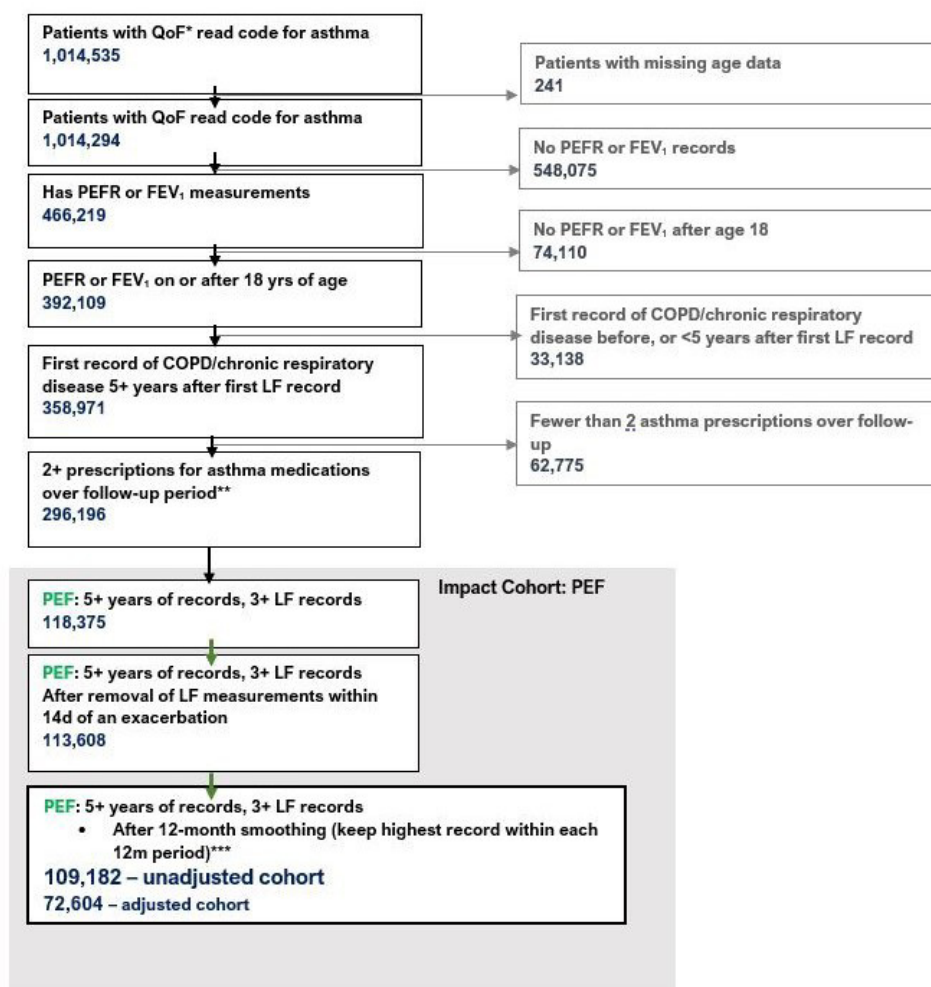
Patients with QoF* read code for asthma
1,014,535

Patients with missing age data
241

Patients with QoF read code for asthma
1,014,294

No PEFR or FEV$_1$ records
548,075

Has PEFR or FEV$_1$ measurements
466,219

No PEFR or FEV$_1$ after age 18
74,110

PEFR or FEV$_1$ on or after 18 yrs of age
392,109

First record of COPD/chronic respiratory disease before, or <5 years after first LF record
33,138

First record of COPD/chronic respiratory disease 5+ years after first LF record
358,971

Fewer than 2 asthma prescriptions over follow-up
62,775

2+ prescriptions for asthma medications over follow-up period**
296,196

Impact Cohort: PEF

PEF: 5+ years of records, 3+ LF records
118,375

PEF: 5+ years of records, 3+ LF records
After removal of LF measurements within 14d of an exacerbation
113,608

PEF: 5+ years of records, 3+ LF records
• After 12-month smoothing (keep highest record within each 12m period)***
109,182 – unadjusted cohort
72,604 – adjusted cohort